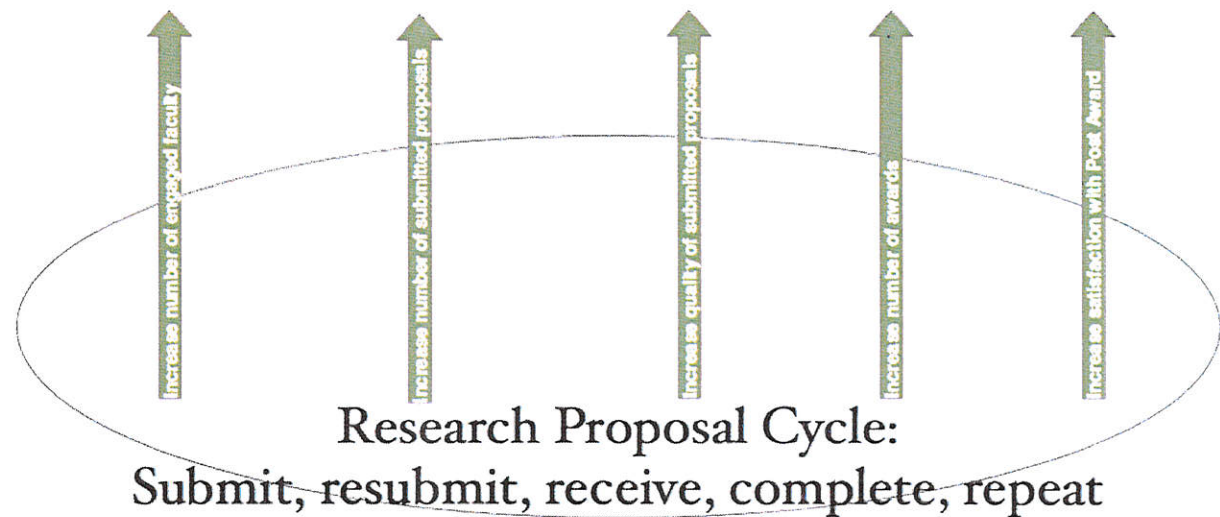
Increase number of engaged faculty

Increase number of submitted proposals

Increase quality of submitted proposals

Increase number of awards

Increase satisfaction with Post Award

Research Proposal Cycle:
Submit, resubmit, receive, complete, repeat